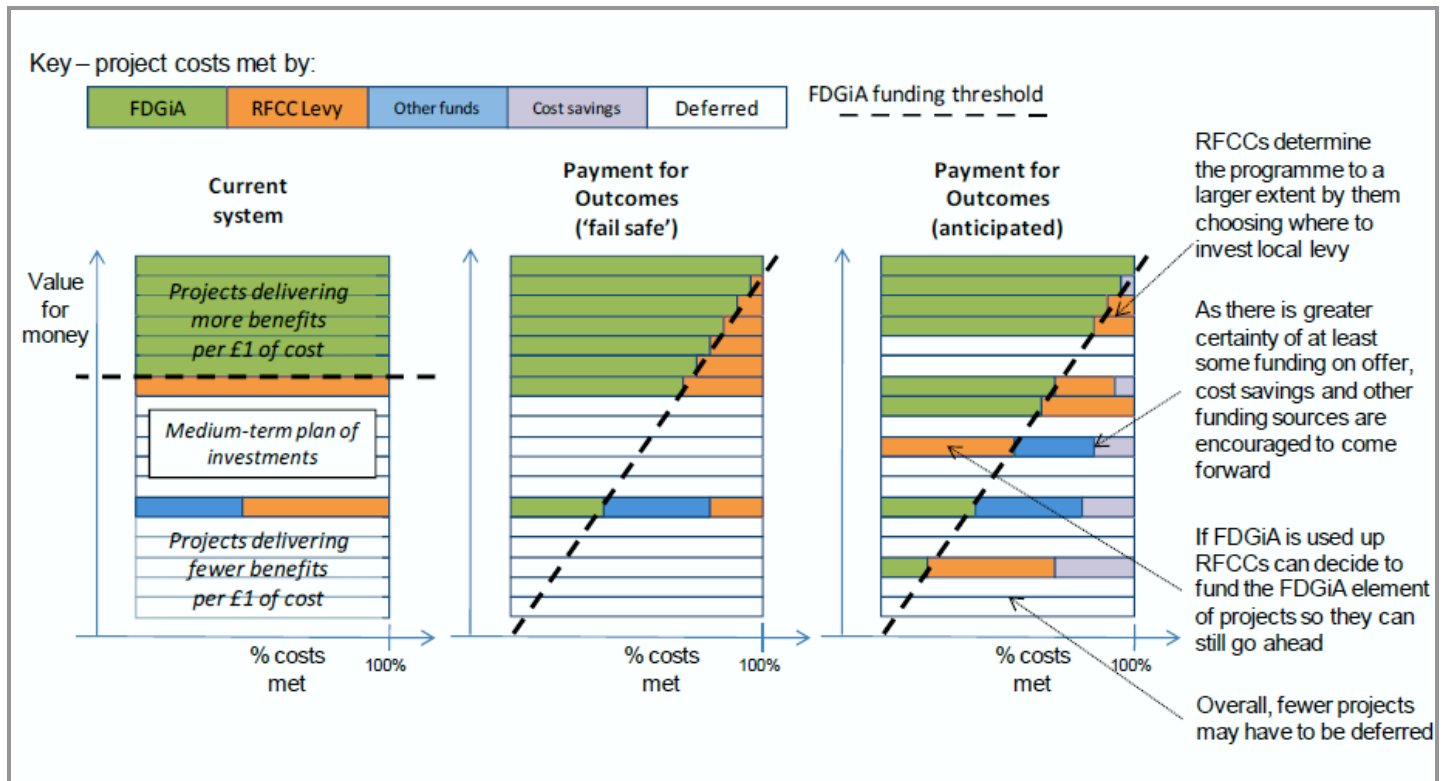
Key – project costs met by:

FDGiA | RFCC Levy | Other funds | Cost savings | Deferred

FDGiA funding threshold

Current system

Value for money

Projects delivering more benefits per £1 of cost

Medium-term plan of investments

Projects delivering fewer benefits per £1 of cost

% costs met

100%

Payment for Outcomes ('fail safe')

% costs met

100%

Payment for Outcomes (anticipated)

% costs met

100%

RFCCs determine the programme to a larger extent by them choosing where to invest local levy

As there is greater certainty of at least some funding on offer, cost savings and other funding sources are encouraged to come forward

If FDGiA is used up RFCCs can decide to fund the FDGiA element of projects so they can still go ahead

Overall, fewer projects may have to be deferred